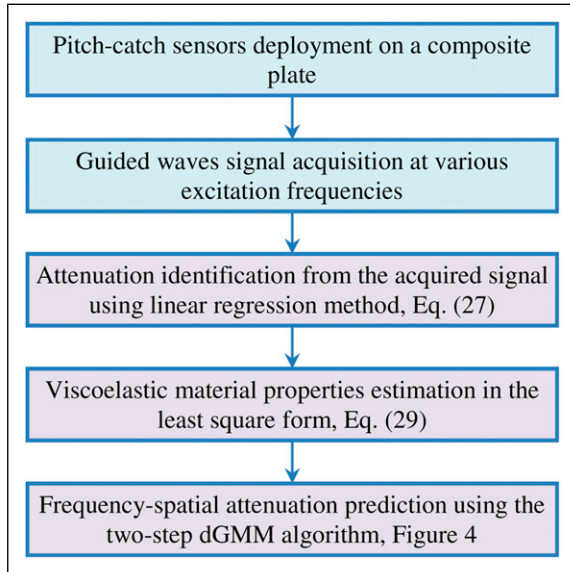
Pitch-catch sensors deployment on a composite plate

Guided waves signal acquisition at various excitation frequencies

Attenuation identification from the acquired signal using linear regression method, Eq. (27)

Viscoelastic material properties estimation in the least square form, Eq. (29)

Frequency-spatial attenuation prediction using the two-step dGMM algorithm, Figure 4